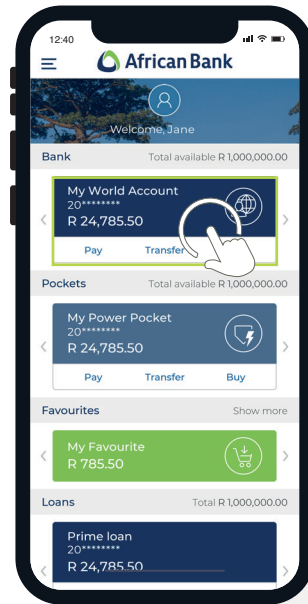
12:40

African Bank

Welcome, Jane

Bank
Total available R 1,000,000.00

My World Account
20********
R 24,785.50

Pay
Transfer

Pockets
Total available R 1,000,000.00

My Power Pocket
20********
R 24,785.50

Pay
Transfer
Buy

Favourites
Show more

My Favourite
R 785.50

Loans
Total R 1,000,000.00

Prime loan
20********
R 24,785.50